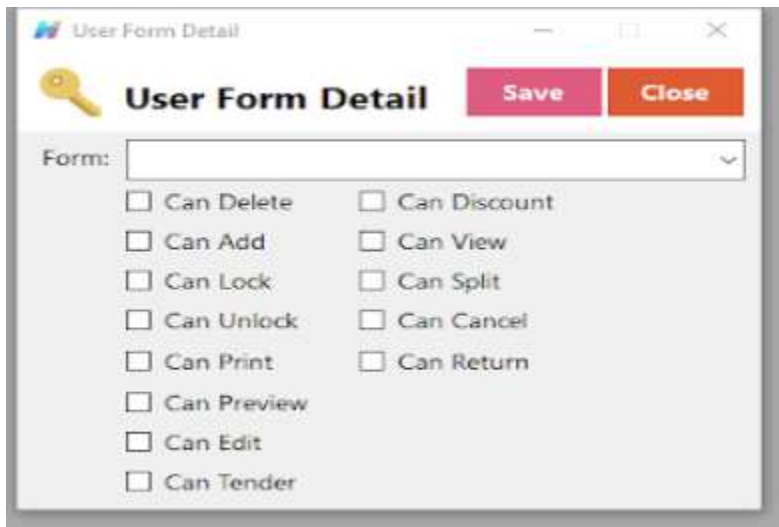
User Form Detail

User Form Detail

Save

Close

Form:

Can Delete

Can Add

Can Lock

Can Unlock

Can Print

Can Preview

Can Edit

Can Tender

Can Discount

Can View

Can Split

Can Cancel

Can Return